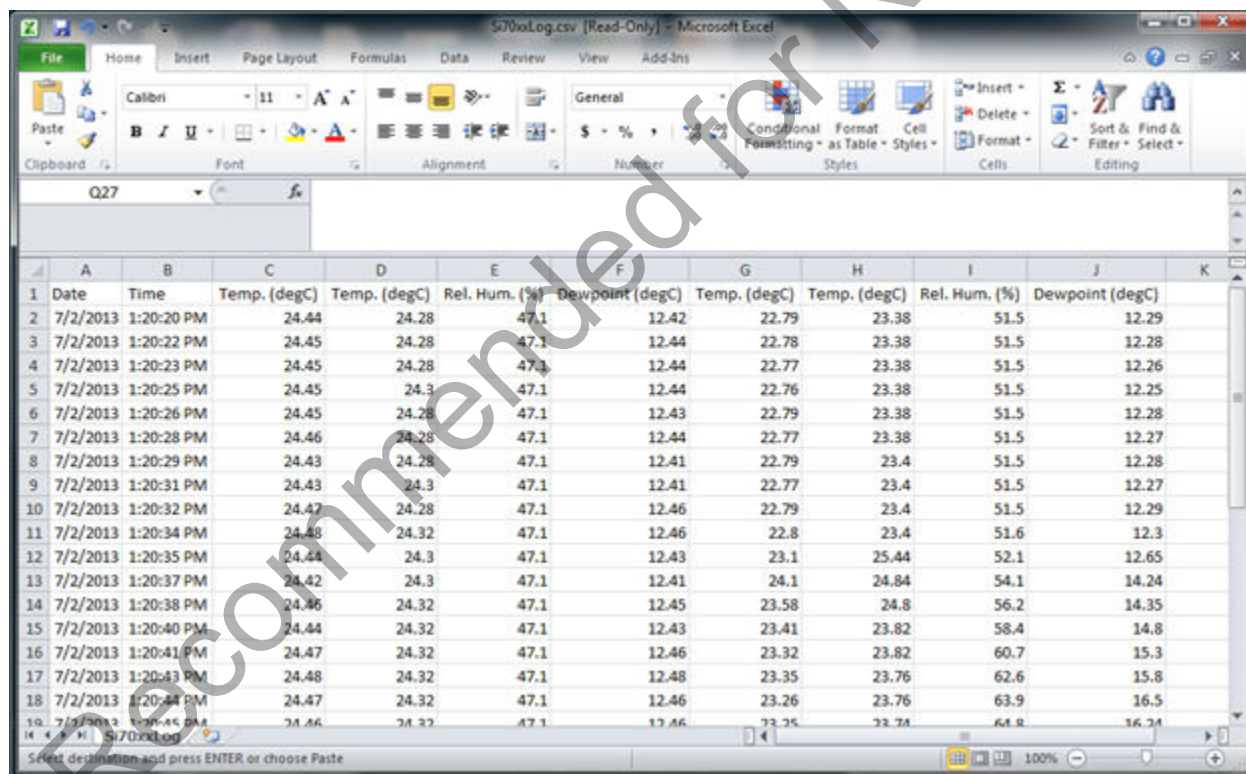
Si70xxLog.csv [Read-Only] - Microsoft Excel

File Home Insert Page Layout Formulas Data Review View Add-Ins

Paste Clipboard Calibri 11 A A B I U Font Alignment General $ % , Number Conditional Formatting Format as Table Cell Styles Styles Insert Delete Format Cells Σ Sort & Filter Find & Select Editing

Q27 $f_x$

| | A | B | C | D | E | F | G | H | I | J | K |
|---|---|---|---|---|---|---|---|---|---|---|---|
| 1 | Date | Time | Temp. (degC) | Temp. (degC) | Rel. Hum. (%) | Dewpoint (degC) | Temp. (degC) | Temp. (degC) | Rel. Hum. (%) | Dewpoint (degC) | |
| 2 | 7/2/2013 | 1:20:20 PM | 24.44 | 24.28 | 47.1 | 12.42 | 22.79 | 23.38 | 51.5 | 12.29 | |
| 3 | 7/2/2013 | 1:20:22 PM | 24.45 | 24.28 | 47.1 | 12.44 | 22.78 | 23.38 | 51.5 | 12.28 | |
| 4 | 7/2/2013 | 1:20:23 PM | 24.45 | 24.28 | 47.1 | 12.44 | 22.77 | 23.38 | 51.5 | 12.26 | |
| 5 | 7/2/2013 | 1:20:25 PM | 24.45 | 24.3 | 47.1 | 12.44 | 22.76 | 23.38 | 51.5 | 12.25 | |
| 6 | 7/2/2013 | 1:20:26 PM | 24.45 | 24.28 | 47.1 | 12.43 | 22.79 | 23.38 | 51.5 | 12.28 | |
| 7 | 7/2/2013 | 1:20:28 PM | 24.46 | 24.28 | 47.1 | 12.44 | 22.77 | 23.38 | 51.5 | 12.27 | |
| 8 | 7/2/2013 | 1:20:29 PM | 24.43 | 24.28 | 47.1 | 12.41 | 22.79 | 23.4 | 51.5 | 12.28 | |
| 9 | 7/2/2013 | 1:20:31 PM | 24.43 | 24.3 | 47.1 | 12.41 | 22.77 | 23.4 | 51.5 | 12.27 | |
| 10 | 7/2/2013 | 1:20:32 PM | 24.47 | 24.28 | 47.1 | 12.46 | 22.79 | 23.4 | 51.5 | 12.29 | |
| 11 | 7/2/2013 | 1:20:34 PM | 24.48 | 24.32 | 47.1 | 12.46 | 22.8 | 23.4 | 51.6 | 12.3 | |
| 12 | 7/2/2013 | 1:20:35 PM | 24.44 | 24.3 | 47.1 | 12.43 | 23.1 | 25.44 | 52.1 | 12.65 | |
| 13 | 7/2/2013 | 1:20:37 PM | 24.42 | 24.3 | 47.1 | 12.41 | 24.1 | 24.84 | 54.1 | 14.24 | |
| 14 | 7/2/2013 | 1:20:38 PM | 24.46 | 24.32 | 47.1 | 12.45 | 23.58 | 24.8 | 56.2 | 14.35 | |
| 15 | 7/2/2013 | 1:20:40 PM | 24.44 | 24.32 | 47.1 | 12.43 | 23.41 | 23.82 | 58.4 | 14.8 | |
| 16 | 7/2/2013 | 1:20:41 PM | 24.47 | 24.32 | 47.1 | 12.46 | 23.32 | 23.82 | 60.7 | 15.3 | |
| 17 | 7/2/2013 | 1:20:43 PM | 24.48 | 24.32 | 47.1 | 12.48 | 23.35 | 23.76 | 62.6 | 15.8 | |
| 18 | 7/2/2013 | 1:20:44 PM | 24.47 | 24.32 | 47.1 | 12.46 | 23.26 | 23.76 | 63.9 | 16.5 | |
| 19 | 7/2/2013 | 1:20:45 PM | 24.46 | 24.32 | 47.1 | 12.46 | 23.25 | 23.74 | 64.8 | 16.24 | |

Si70xxLog

Select destination and press ENTER or choose Paste 100%

Recommended for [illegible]